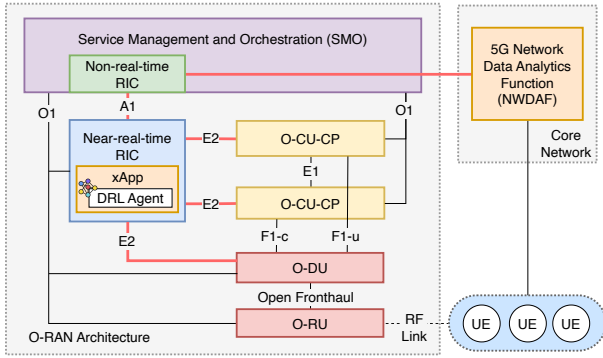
Service Management and Orchestration (SMO)

Non-real-time RIC

5G Network Data Analytics Function (NWDAF)

O1

A1

O1

Near-real-time RIC

E2

O-CU-CP

E1

xApp

DRL Agent

E2

O-CU-CP

Core Network

E2

F1-c

F1-u

O-DU

Open Fronthaul

O-RU

RF Link

UE

UE

UE

O-RAN Architecture